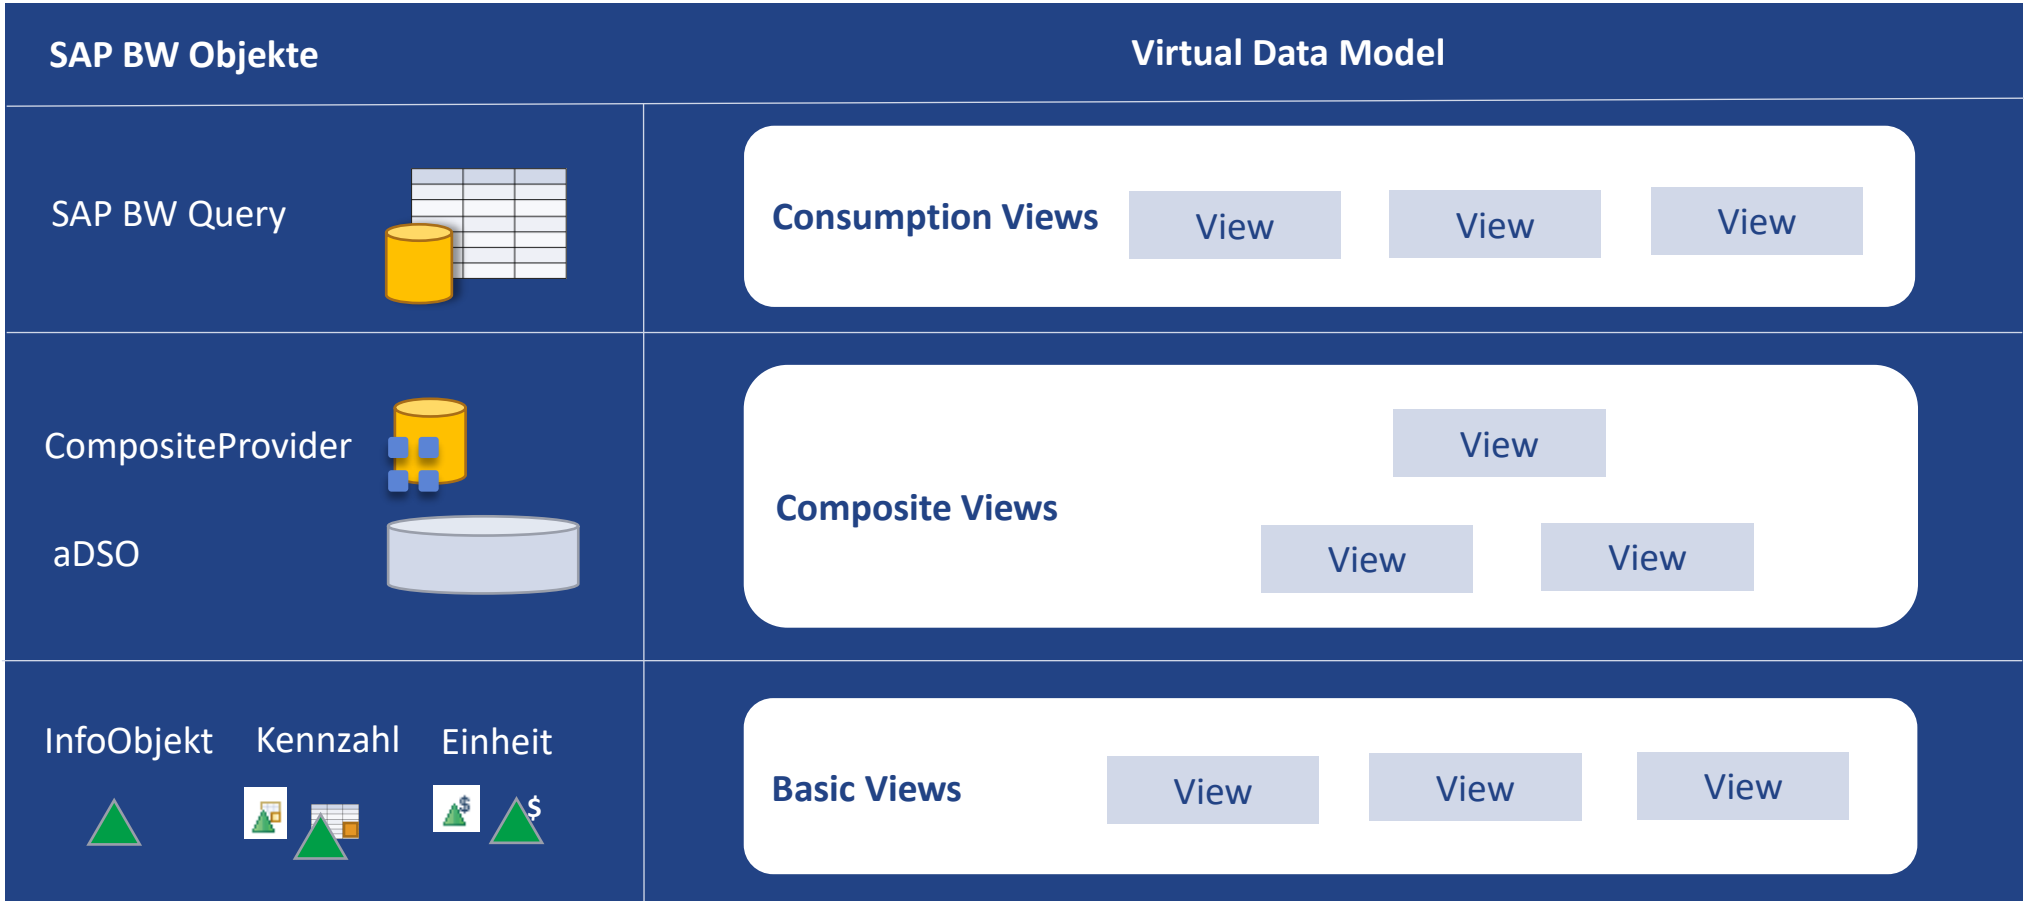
| SAP BW Objekte | Virtual Data Model |
|---|---|
| SAP BW Query | Consumption Views: View, View, View |
| CompositeProvider, aDSO | Composite Views: View, View, View |
| InfoObjekt, Kennzahl, Einheit | Basic Views: View, View, View |

$